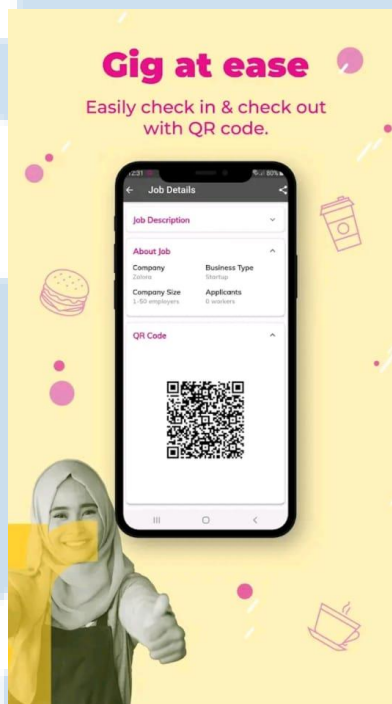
Gig at ease

Easily check in & check out with QR code.

12:31

80%

Job Details

Job Description

About Job

Company
Zetora

Business Type
Startup

Company Size
1-50 employers

Applicants
0 workers

QR Code